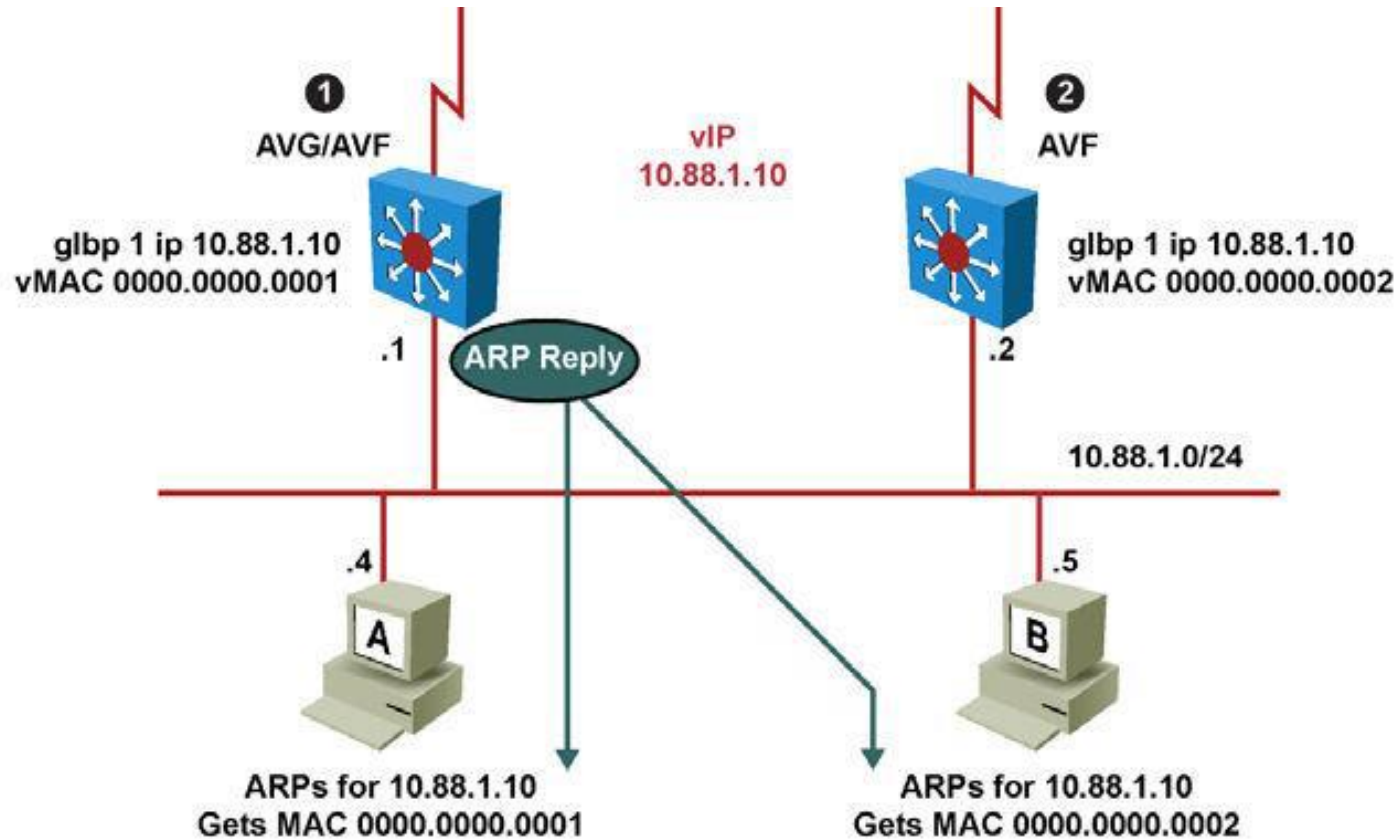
1
AVG/AVF

vIP
10.88.1.10

2
AVF

glbp 1 ip 10.88.1.10
vMAC 0000.0000.0001

glbp 1 ip 10.88.1.10
vMAC 0000.0000.0002

.1

ARP Reply

.2

10.88.1.0/24

.4

.5

A

B

ARPs for 10.88.1.10
Gets MAC 0000.0000.0001

ARPs for 10.88.1.10
Gets MAC 0000.0000.0002